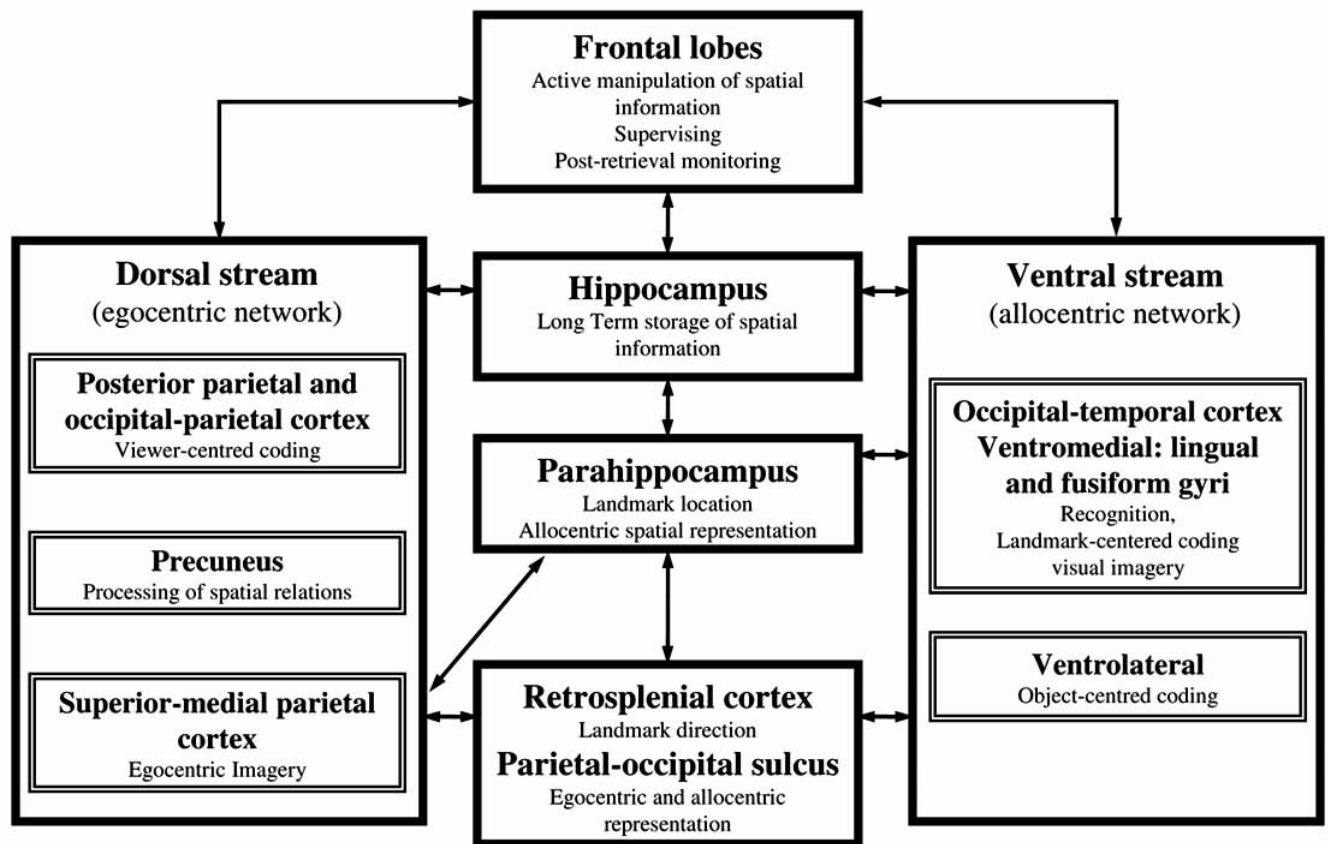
Frontal lobes
Active manipulation of spatial information
Supervising
Post-retrieval monitoring

Dorsal stream
(egocentric network)

Posterior parietal and occipital-parietal cortex
Viewer-centred coding

Precuneus
Processing of spatial relations

Superior-medial parietal cortex
Egocentric Imagery

Hippocampus
Long Term storage of spatial information

Parahippocampus
Landmark location
Allocentric spatial representation

Retrosplenial cortex
Landmark direction
Parietal-occipital sulcus
Egocentric and allocentric representation

Ventral stream
(allocentric network)

Occipital-temporal cortex
Ventromedial: lingual and fusiform gyri
Recognition,
Landmark-centered coding
visual imagery

Ventrolateral
Object-centred coding